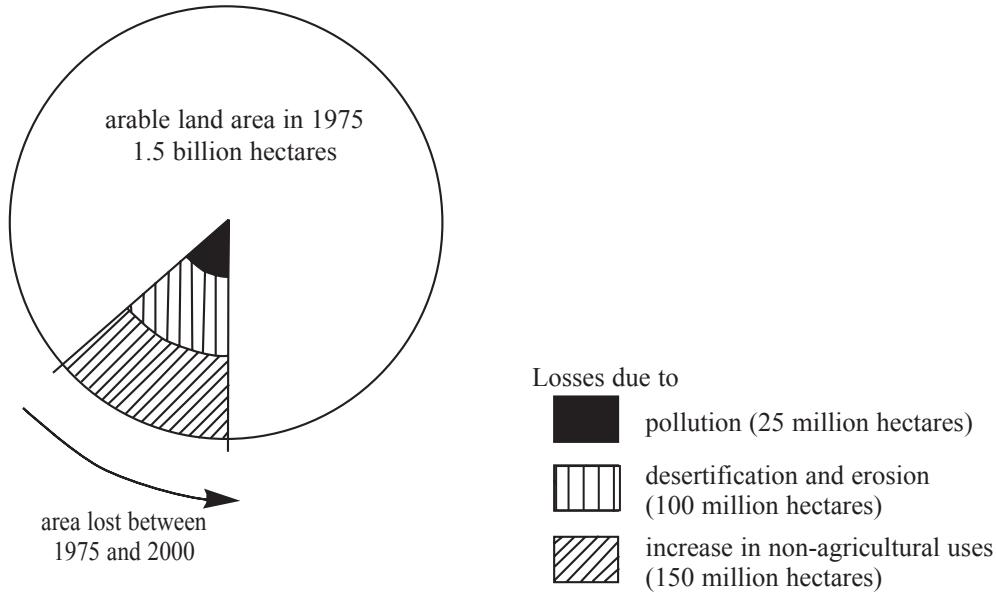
arable land area in 1975
1.5 billion hectares

area lost between 1975 and 2000

Losses due to

pollution (25 million hectares)

desertification and erosion (100 million hectares)

increase in non-agricultural uses (150 million hectares)